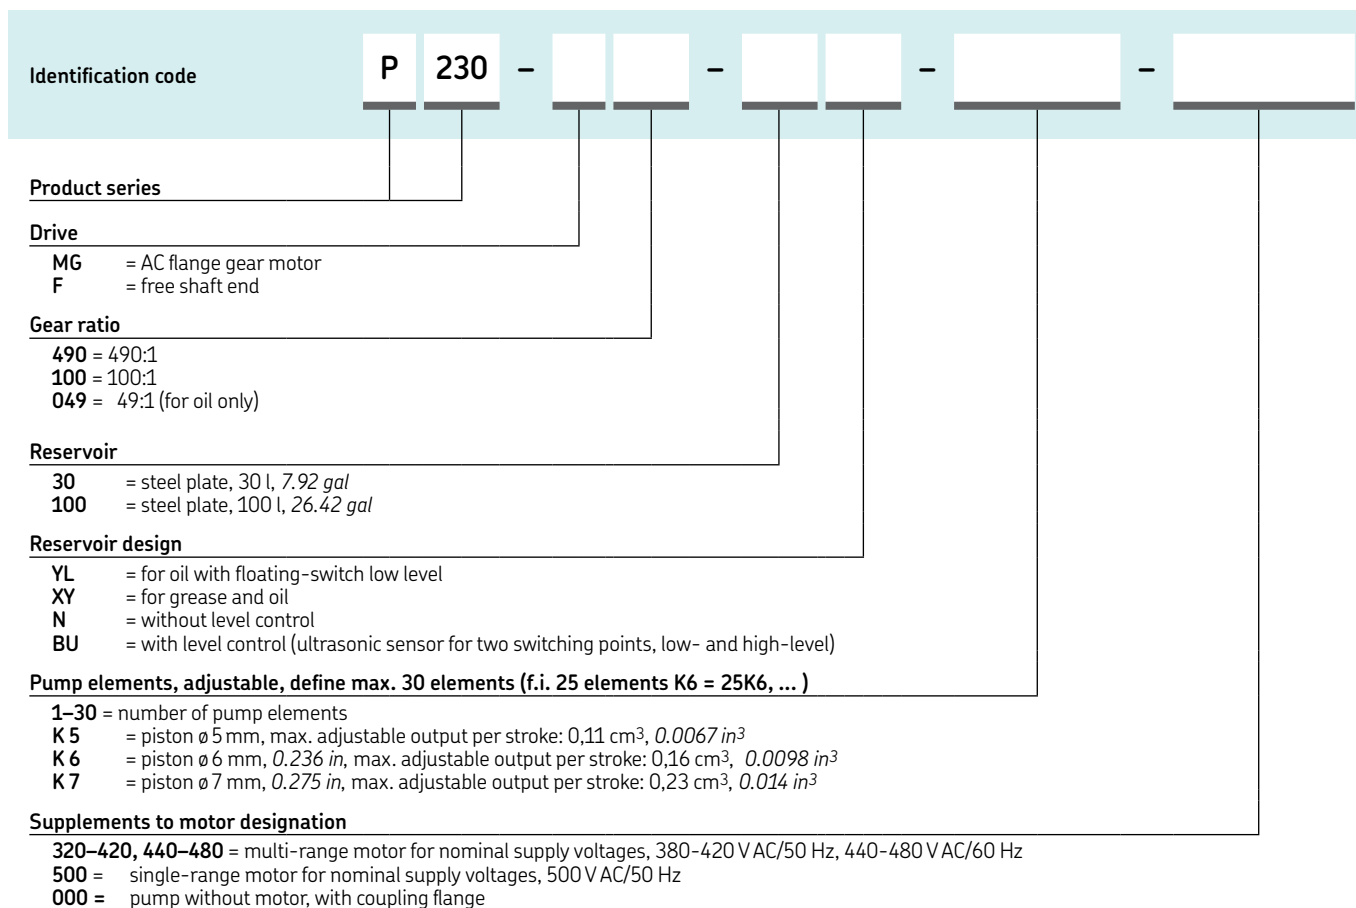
Identification code P 230 – – – –

Product series

Drive
MG = AC flange gear motor
F = free shaft end

Gear ratio
490 = 490:1
100 = 100:1
049 = 49:1 (for oil only)

Reservoir
30 = steel plate, 30 l, *7.92 gal*
100 = steel plate, 100 l, *26.42 gal*

Reservoir design
YL = for oil with floating-switch low level
XY = for grease and oil
N = without level control
BU = with level control (ultrasonic sensor for two switching points, low- and high-level)

Pump elements, adjustable, define max. 30 elements (f.i. 25 elements K6 = 25K6, ... )
1–30 = number of pump elements
K 5 = piston ø 5 mm, max. adjustable output per stroke: 0,11 cm$^3$, *0.0067 in$^3$*
K 6 = piston ø 6 mm, *0.236 in*, max. adjustable output per stroke: 0,16 cm$^3$, *0.0098 in$^3$*
K 7 = piston ø 7 mm, *0.275 in*, max. adjustable output per stroke: 0,23 cm$^3$, *0.014 in$^3$*

Supplements to motor designation
320–420, 440–480 = multi-range motor for nominal supply voltages, 380-420 V AC/50 Hz, 440-480 V AC/60 Hz
500 = single-range motor for nominal supply voltages, 500 V AC/50 Hz
000 = pump without motor, with coupling flange